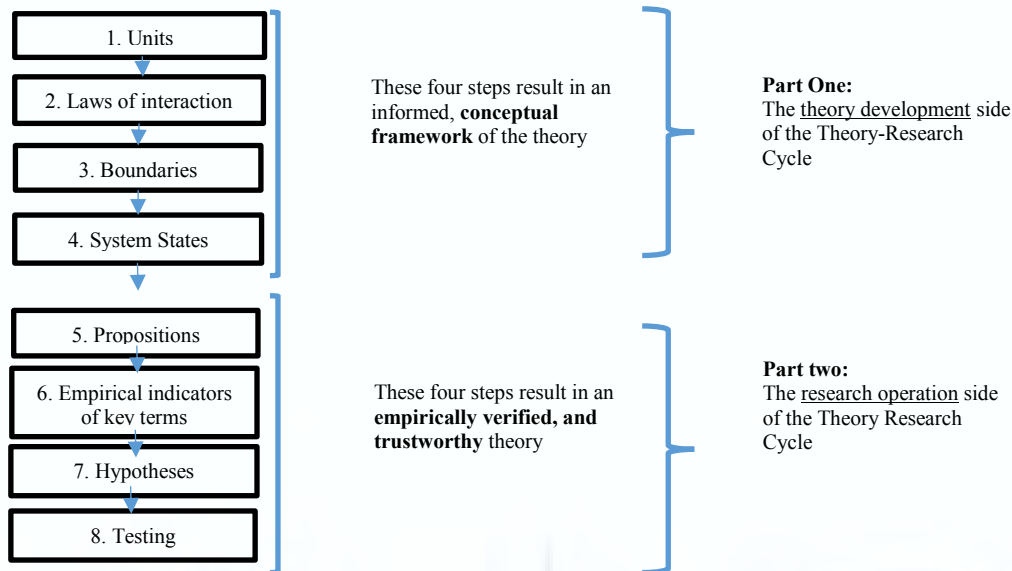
1. Units

2. Laws of interaction

3. Boundaries

4. System States

These four steps result in an informed, **conceptual framework** of the theory

**Part One:**
The theory development side of the Theory-Research Cycle

5. Propositions

6. Empirical indicators of key terms

7. Hypotheses

8. Testing

These four steps result in an **empirically verified, and trustworthy** theory

**Part two:**
The research operation side of the Theory Research Cycle